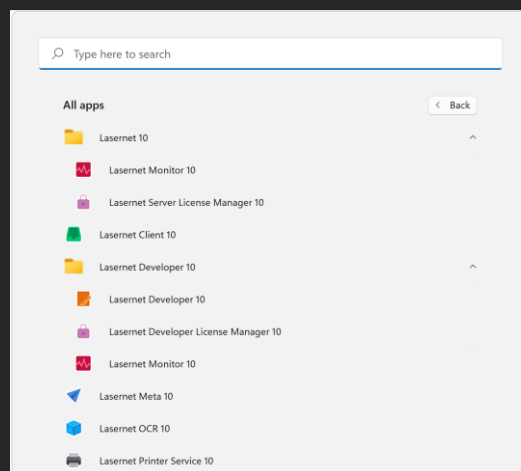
Type here to search

All apps

Back

Lasernet 10

Lasernet Monitor 10

Lasernet Server License Manager 10

Lasernet Client 10

Lasernet Developer 10

Lasernet Developer 10

Lasernet Developer License Manager 10

Lasernet Monitor 10

Lasernet Meta 10

Lasernet OCR 10

Lasernet Printer Service 10